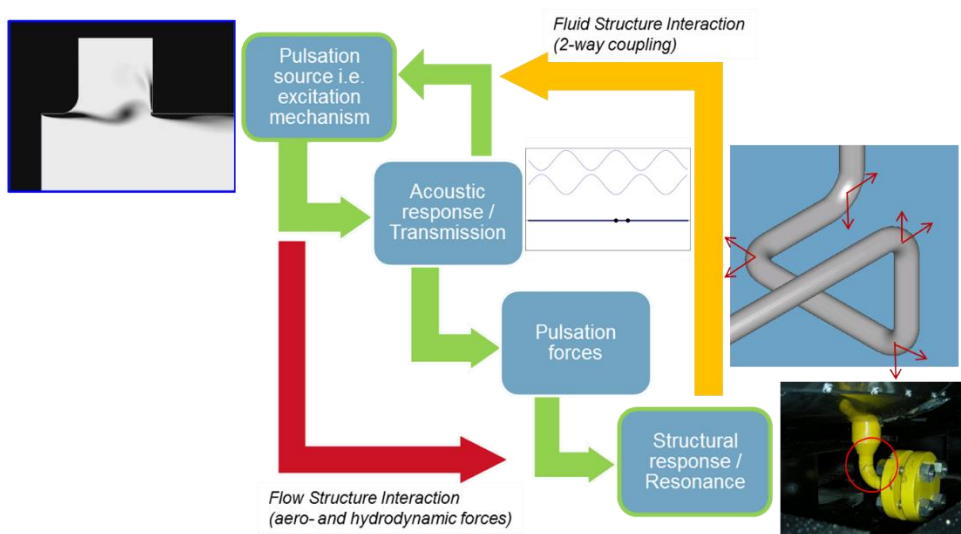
Fluid Structure Interaction
(2-way coupling)

Pulsation source i.e. excitation mechanism

Acoustic response / Transmission

Pulsation forces

Structural response / Resonance

Flow Structure Interaction
(aero- and hydrodynamic forces)